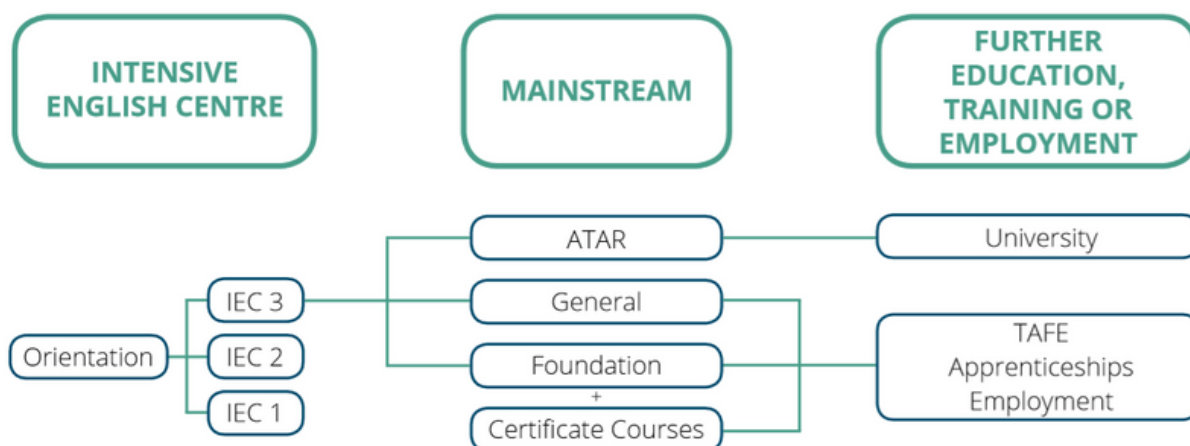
INTENSIVE ENGLISH CENTRE

MAINSTREAM

FURTHER EDUCATION, TRAINING OR EMPLOYMENT

Orientation

IEC 3

IEC 2

IEC 1

ATAR

General

Foundation

+

Certificate Courses

University

TAFE
Apprenticeships
Employment